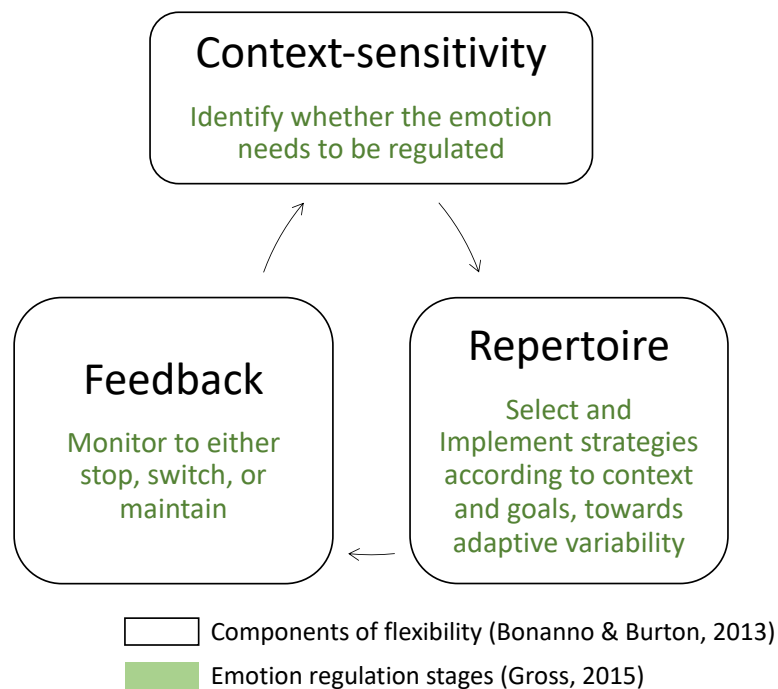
Context-sensitivity

Identify whether the emotion needs to be regulated

Repertoire

Select and Implement strategies according to context and goals, towards adaptive variability

Feedback

Monitor to either stop, switch, or maintain

Components of flexibility (Bonanno & Burton, 2013)

Emotion regulation stages (Gross, 2015)